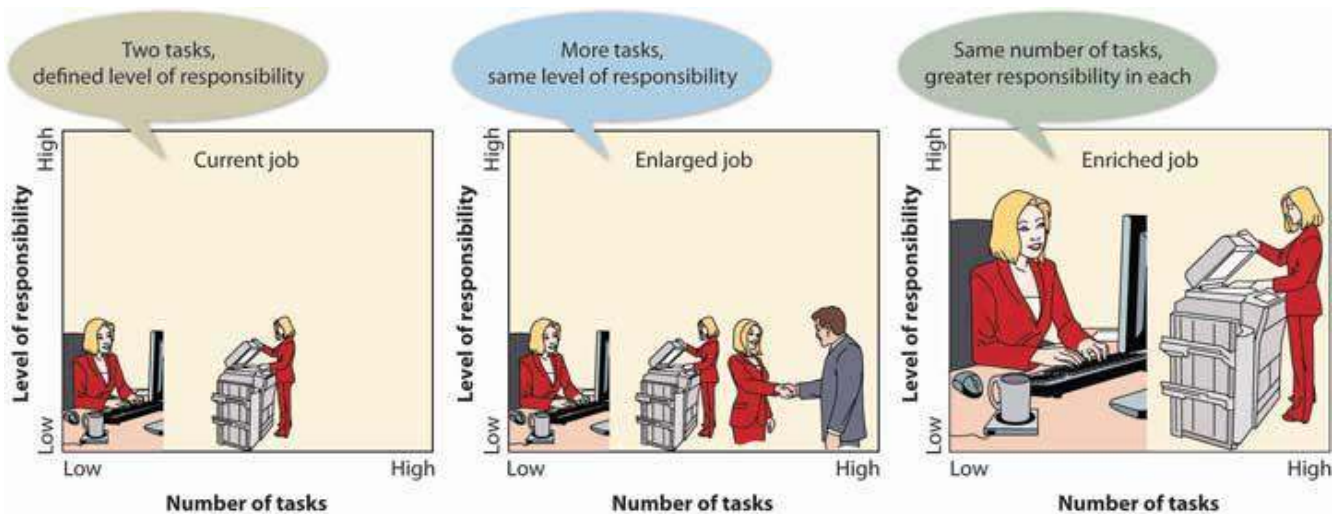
Two tasks, defined level of responsibility

High
Current job
Level of responsibility
Low
Low
High
Number of tasks

More tasks, same level of responsibility

High
Enlarged job
Level of responsibility
Low
Low
High
Number of tasks

Same number of tasks, greater responsibility in each

High
Enriched job
Level of responsibility
Low
Low
High
Number of tasks